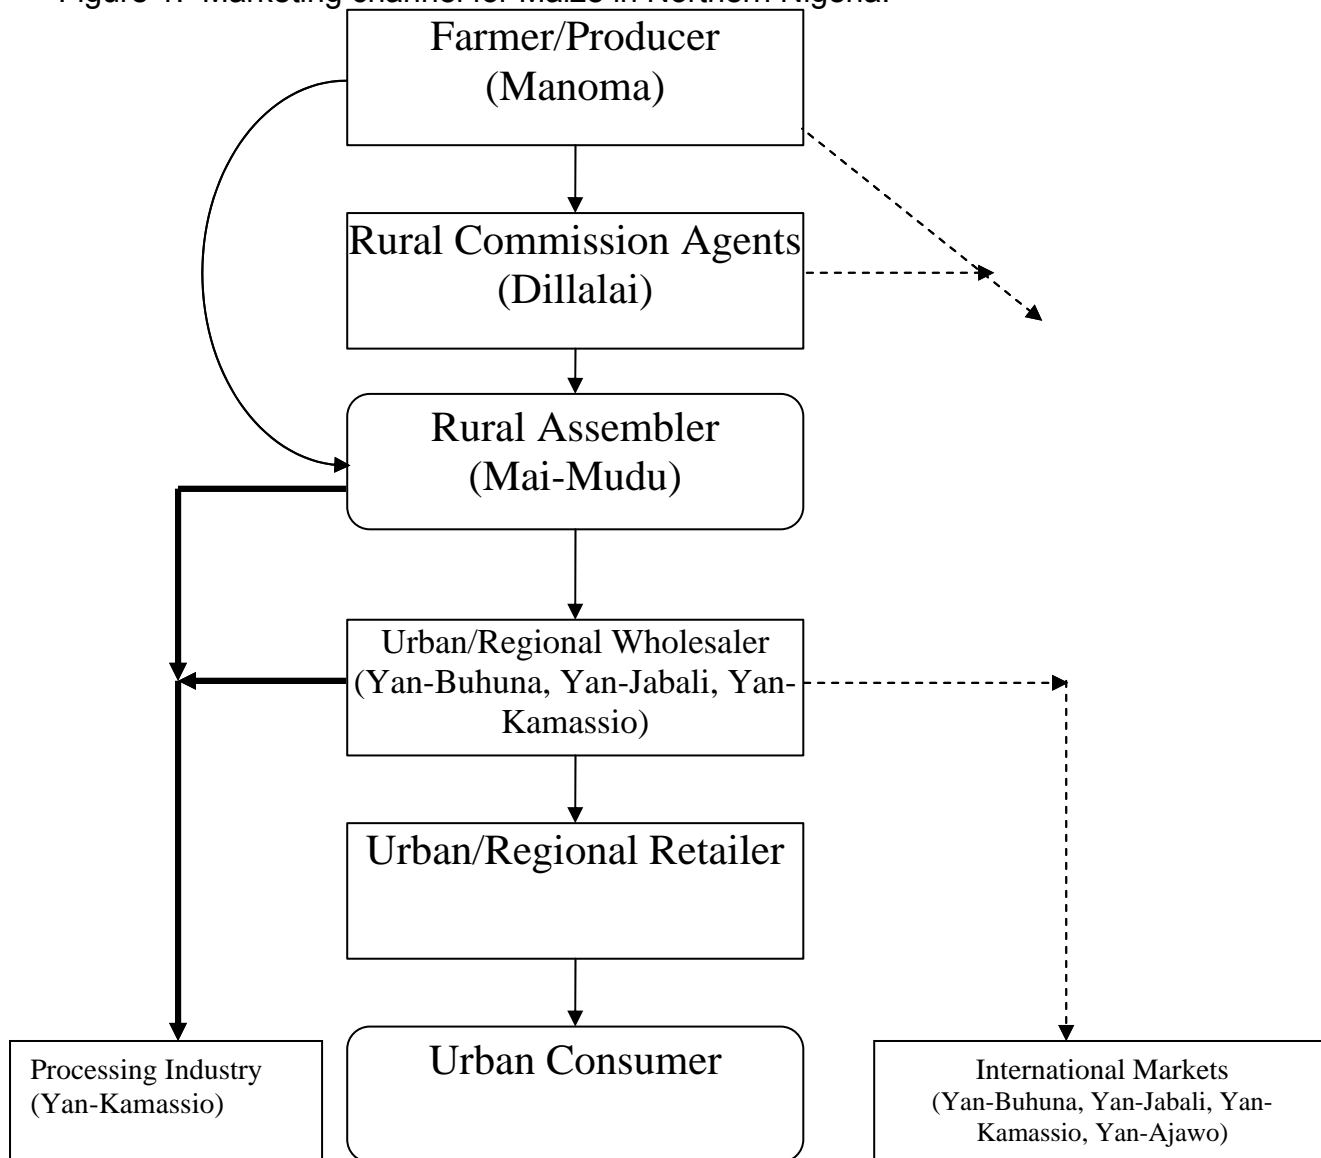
Figure 1: Marketing channel for Maize in Northern Nigeria

Farmer/Producer (Manoma)

Rural Commission Agents (Dillalai)

Rural Assembler (Mai-Mudu)

Urban/Regional Wholesaler (Yan-Buhuna, Yan-Jabali, Yan-Kamassio)

Urban/Regional Retailer

Processing Industry (Yan-Kamassio)

Urban Consumer

International Markets (Yan-Buhuna, Yan-Jabali, Yan-Kamassio, Yan-Ajawo)